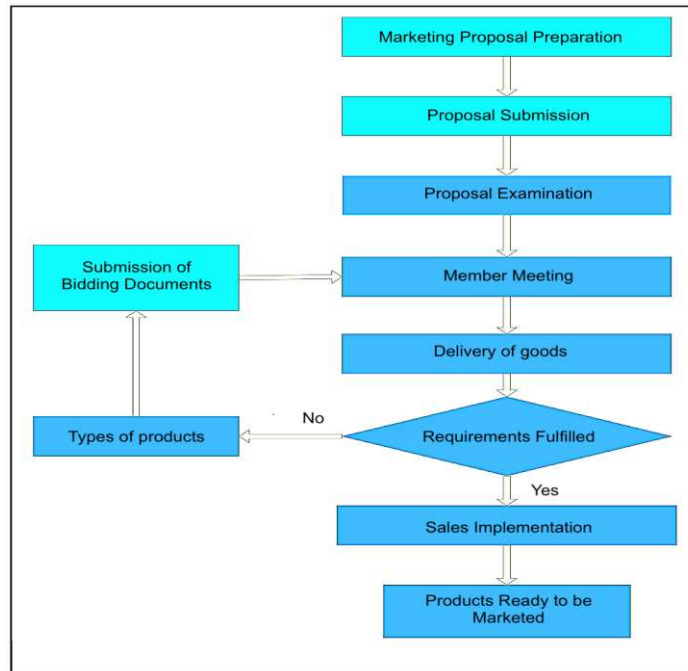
Marketing Proposal Preparation

Proposal Submission

Proposal Examination

Submission of Bidding Documents

Member Meeting

Delivery of goods

No

Types of products

Requirements Fulfilled

Yes

Sales Implementation

Products Ready to be Marketed